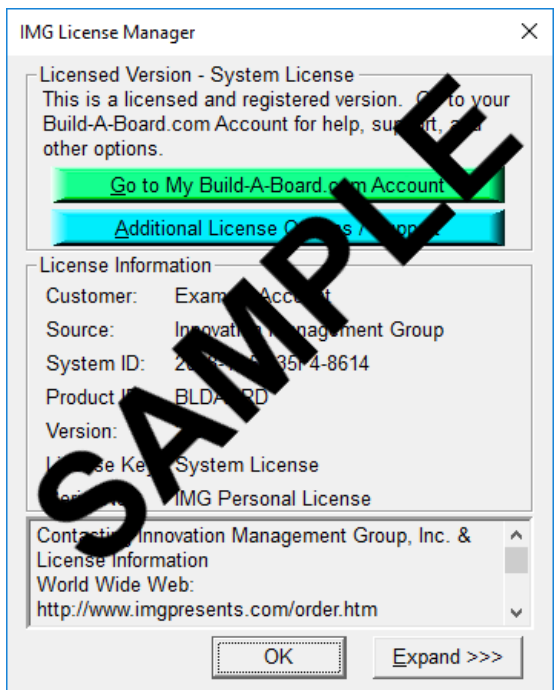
IMG License Manager

Licensed Version - System License

This is a licensed and registered version. G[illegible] to your Build-A-Board.com Account for help, sup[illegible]rt, a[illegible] other options.

Go to My Build-A-Board.c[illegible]m Account

Additional License O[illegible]s / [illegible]

SAMPLE

License Information

| | |
|---|---|
| Customer: | Exam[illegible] Account |
| Source: | Inno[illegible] Management Group |
| System ID: | 2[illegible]35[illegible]4-8614 |
| Product I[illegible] | BLDA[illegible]RD |
| Version: | |
| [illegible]se Ke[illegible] | System License |
| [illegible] | IMG Personal License |

Contac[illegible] Innovation Management Group, Inc. & License Information
World Wide Web:
http://www.imgpresents.com/order.htm

OK

Expand >>>